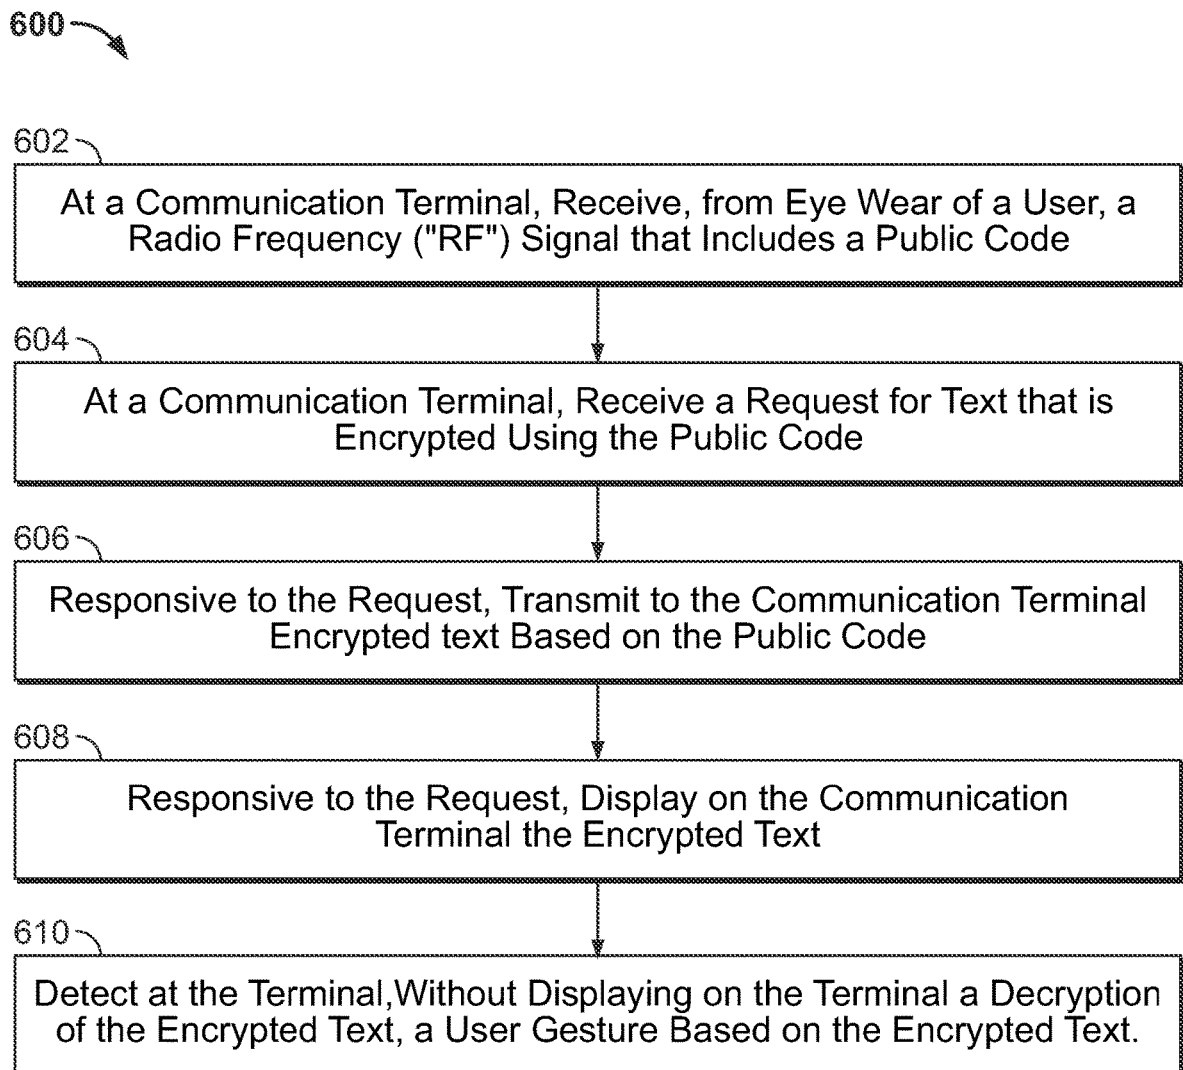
600

602

At a Communication Terminal, Receive, from Eye Wear of a User, a Radio Frequency ("RF") Signal that Includes a Public Code

604

At a Communication Terminal, Receive a Request for Text that is Encrypted Using the Public Code

606

Responsive to the Request, Transmit to the Communication Terminal Encrypted text Based on the Public Code

608

Responsive to the Request, Display on the Communication Terminal the Encrypted Text

610

Detect at the Terminal,Without Displaying on the Terminal a Decryption of the Encrypted Text, a User Gesture Based on the Encrypted Text.